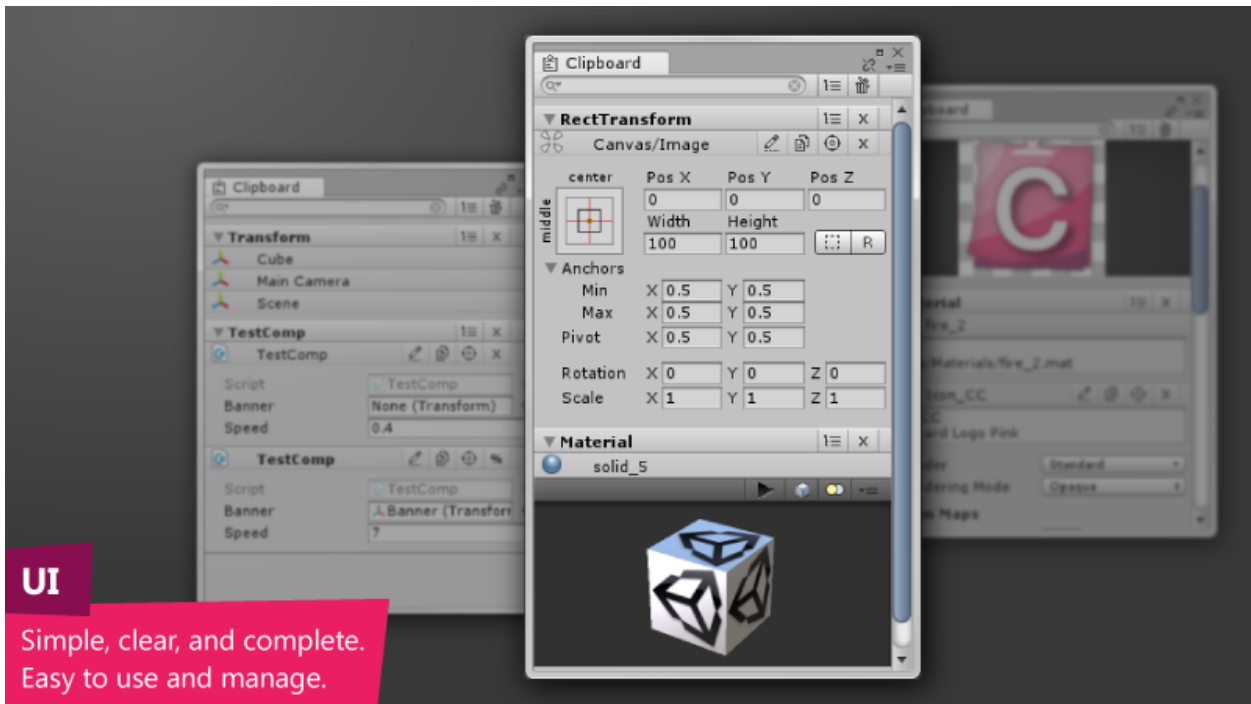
Clipboard

Transform
Cube
Main Camera
Scene
TestComp
TestComp
Script TestComp
Banner None (Transform)
Speed 0.4
TestComp
Script TestComp
Banner Banner (Transform
Speed 7

Clipboard

RectTransform
Canvas/Image
center
middle
Pos X 0
Pos Y 0
Pos Z 0
Width 100
Height 100
R
Anchors
Min X 0.5 Y 0.5
Max X 0.5 Y 0.5
Pivot X 0.5 Y 0.5
Rotation X 0 Y 0 Z 0
Scale X 1 Y 1 Z 1
Material
solid_5

Clipboard
C
aterial
fire_2
Materials/fire_2.mat
Icon_CC
CC
rd Logo Pink
der Standard
dering Mode Opaque
n Maps

UI
Simple, clear, and complete.
Easy to use and manage.